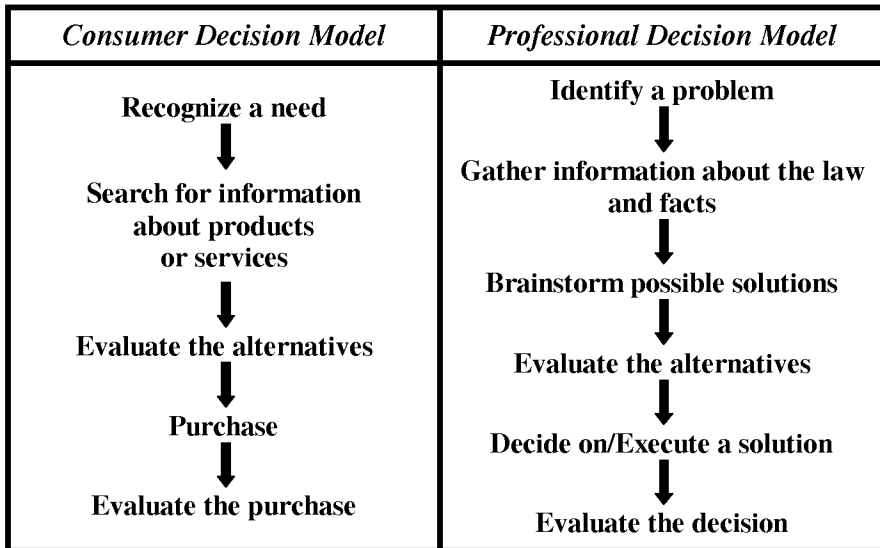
| Consumer Decision Model | Professional Decision Model |
|---|---|
| Recognize a need<br>Search for information about products or services<br>Evaluate the alternatives<br>Purchase<br>Evaluate the purchase | Identify a problem<br>Gather information about the law and facts<br>Brainstorm possible solutions<br>Evaluate the alternatives<br>Decide on/Execute a solution<br>Evaluate the decision |